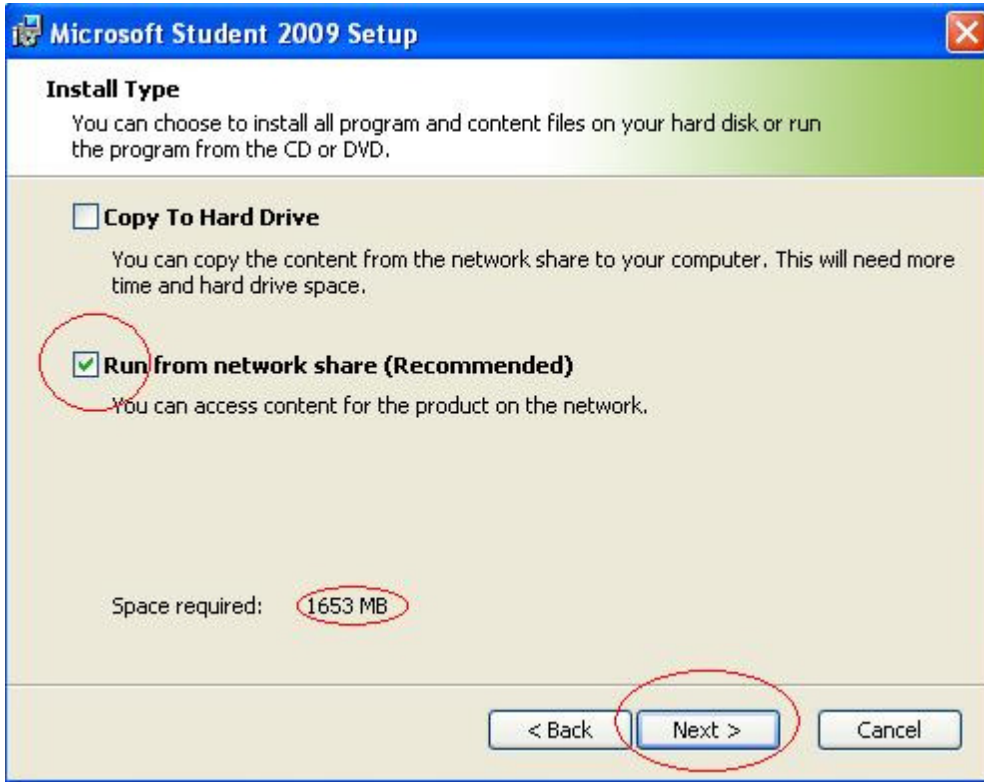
Microsoft Student 2009 Setup

Install Type

You can choose to install all program and content files on your hard disk or run the program from the CD or DVD.

Copy To Hard Drive

You can copy the content from the network share to your computer. This will need more time and hard drive space.

Run from network share (Recommended)

You can access content for the product on the network.

Space required: 1653 MB

< Back
Next >
Cancel